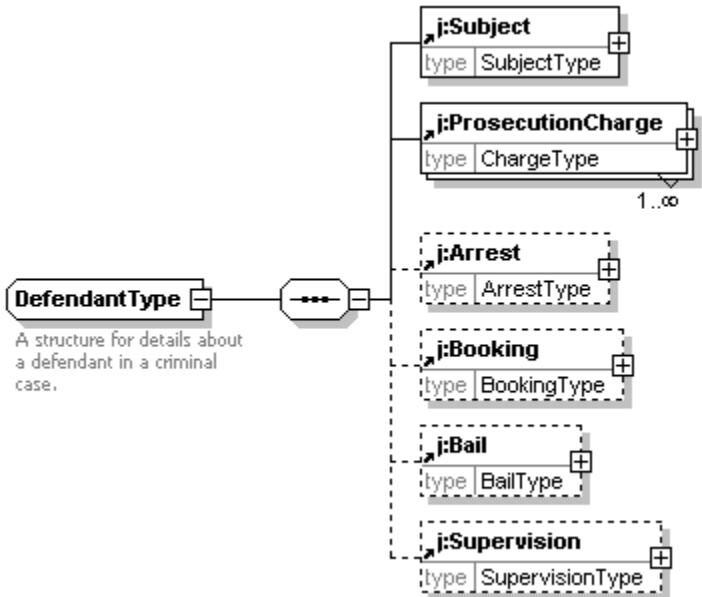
DefendantType

A structure for details about a defendant in a criminal case.

j:Subject
type SubjectType

j:ProsecutionCharge
type ChargeType
1..∞

j:Arrest
type ArrestType

j:Booking
type BookingType

j:Bail
type BailType

j:Supervision
type SupervisionType